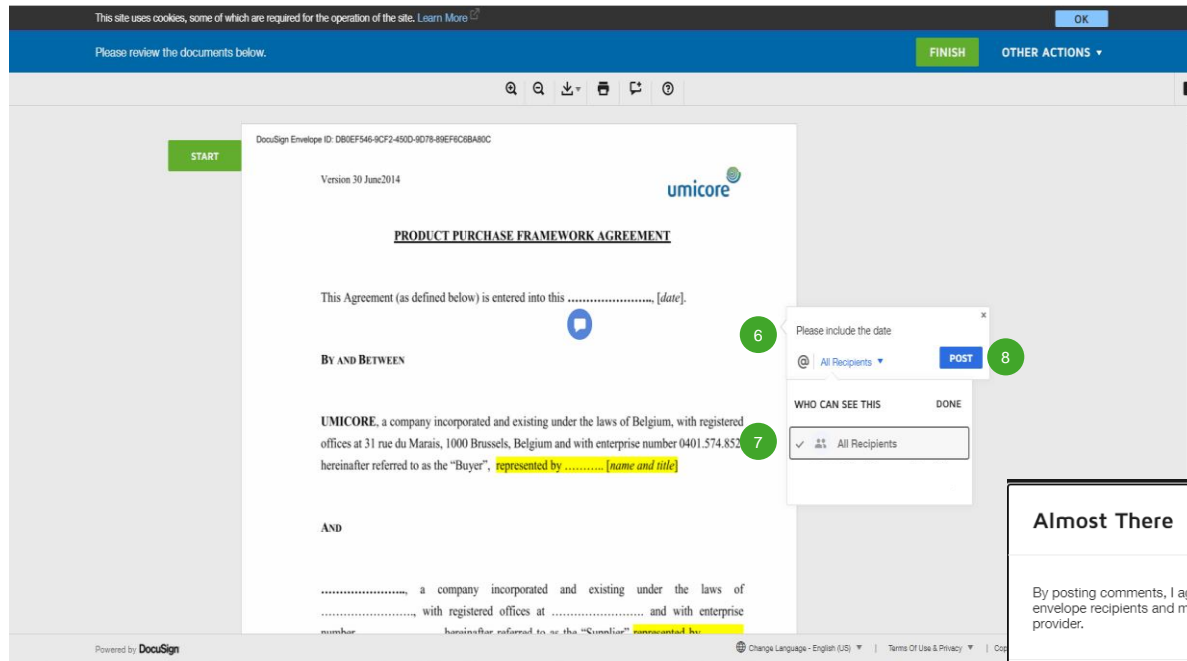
This site uses cookies, some of which are required for the operation of the site. Learn More

OK

Please review the documents below.

FINISH

OTHER ACTIONS ▾

START

DocuSign Envelope ID: DB0EF546-9CF2-450D-9D78-89EF6C6BA80C

Version 30 June2014

umicore

PRODUCT PURCHASE FRAMEWORK AGREEMENT

This Agreement (as defined below) is entered into this ………………….., [date].

BY AND BETWEEN

UMICORE, a company incorporated and existing under the laws of Belgium, with registered offices at 31 rue du Marais, 1000 Brussels, Belgium and with enterprise number 0401.574.852 hereinafter referred to as the "Buyer", represented by ……….. [name and title]

AND

…………………., a company incorporated and existing under the laws of ……………………, with registered offices at …………………… and with enterprise number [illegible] hereinafter referred to as the "Supplier" represented by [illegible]

6

Please include the date

@ All Recipients ▾

POST

8

WHO CAN SEE THIS

DONE

7

✓ All Recipients

Almost There

By posting comments, I ag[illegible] envelope recipients and m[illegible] provider.

Powered by DocuSign

Change Language - English (US) ▾ | Terms Of Use & Privacy ▾ | Cop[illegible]